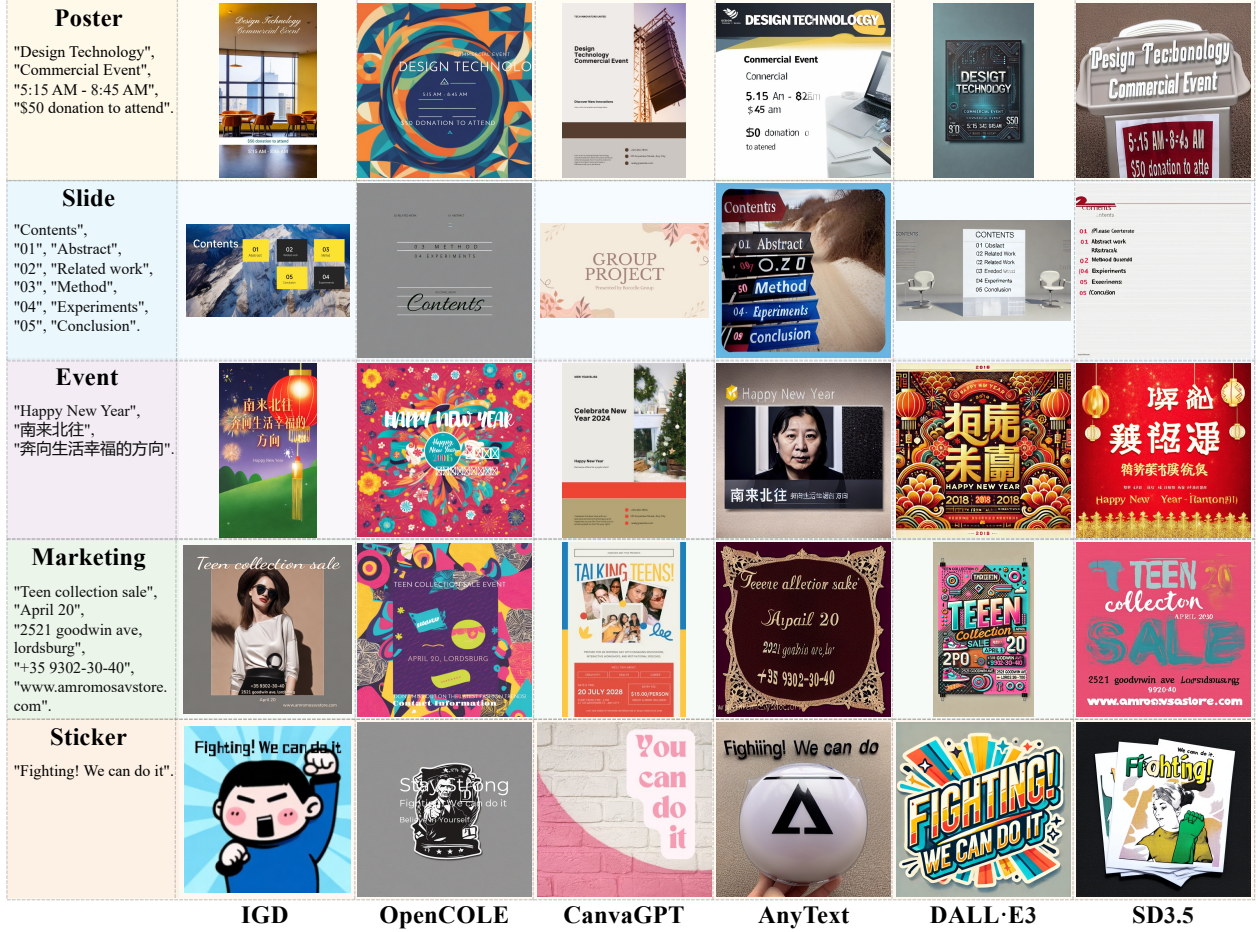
Poster

"Design Technology", "Commercial Event", "5:15 AM - 8:45 AM", "$50 donation to attend".

Design Technology
Commercial Event
$50 donation to attend
5:15 AM - 8:45 AM

DESIGN TECHNOLO
5:15 AM - 8:45 AM
$50 DONATION TO ATTEND

Design Technology Commercial Event
Discover New Innovations

DESIGN TECHNOLOGY
Commercial Event
Commercial
5.15 An - 82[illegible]
$45 am
$0 donation o
to atened

DESIGT TECHNOLOGY
$50

Design Tec:bonology Commercial Event
5:15 AM-8:45 AM
$50 donation to atte

Slide

"Contents", "01", "Abstract", "02", "Related work", "03", "Method", "04", "Experiments", "05", "Conclusion".

Contents
01 Abstract
02
03
04
05

03 METHOD
04 EXPERIMENTS
Contents

GROUP PROJECT

Contents
01 Abstract
O.Z0
50 Method
04 Experiments
05 Conclusion

CONTENTS
01 Obstact
02 Related Work
03 Related Work
04 Eleded Woo
04 Experiments
05 Conclusion

Contents
01 Please Contenste
02 Abstract work
03 Method bsendd
04 Experiments
05 Experiments
05 Conclusion

Event

"Happy New Year", "南来北往", "奔向生活幸福的方向".

南来北往
奔向生活幸福的方向
Happy New Year

HAPPY NEW YEAR
Happy New Year

Celebrate New Year 2024
Happy New Year

Happy New Year
南来北往 奔向生活幸福的方向

HAPPY NEW YEAR
2018 2018

Happy New Year

Marketing

"Teen collection sale", "April 20", "2521 goodwin ave, lordsburg", "+35 9302-30-40", "www.amromosavstore.com".

Teen collection sale
+35 9302-30-40
2521 goodwin ave, lordsburg
April 20
www.amromosavstore.com

TEEN COLLECTION SALE EVENT
APRIL 20, LORDSBURG
Contact Information

TALKING TEENS!
20 JULY 2028
$15.00/PERSON

Teeere allectior sake
Apail 20
2521 goodwin ave, lor
+35 9302-30-40

TEEN Collection SALE 20
2PO
9302-30-40

TEEN collecton SALE
APRIL 20
2521 goodvwin ave Lorsndsusrg
9920-40
www.amronsavsastore.com

Sticker

"Fighting! We can do it".

Fighting! We can do it

Stay Strong
Fighting! We can do it
Believe in Yourself

You can do it

Fighiing! We can do

FIGHTING! WE CAN DO IT

We can do it
Fighting!

IGD OpenCOLE CanvaGPT AnyText DALL·E3 SD3.5